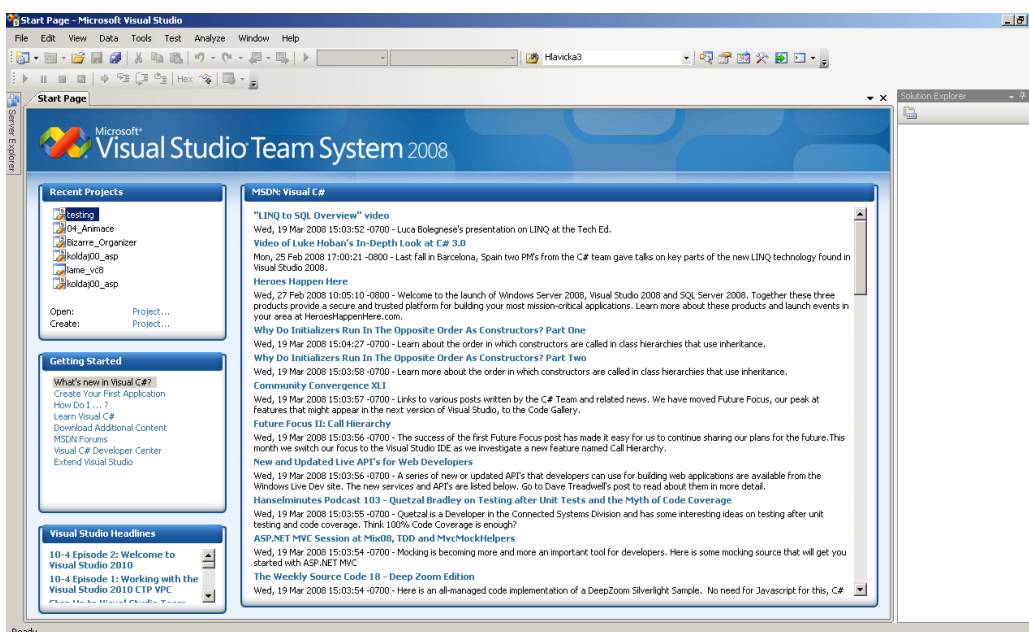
Start Page - Microsoft Visual Studio

File Edit View Data Tools Test Analyze Window Help

Hlavicka3

Hex

Start Page

Solution Explorer

Server Explorer

Microsoft® Visual Studio Team System 2008

Recent Projects

testing
04_Animace
Bizarre_Organizer
koldaj00_asp
lame_vc8
koldaj00_asp

Open: Project...
Create: Project...

Getting Started

What's new in Visual C#?
Create Your First Application
How Do I ... ?
Learn Visual C#
Download Additional Content
MSDN Forums
Visual C# Developer Center
Extend Visual Studio

Visual Studio Headlines

10-4 Episode 2: Welcome to Visual Studio 2010
10-4 Episode 1: Working with the Visual Studio 2010 CTP VPC
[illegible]

MSDN: Visual C#

"LINQ to SQL Overview" video
Wed, 19 Mar 2008 15:03:52 -0700 - Luca Bolegnese's presentation on LINQ at the Tech Ed.

Video of Luke Hoban's In-Depth Look at C# 3.0
Mon, 25 Feb 2008 17:00:21 -0800 - Last fall in Barcelona, Spain two PM's from the C# team gave talks on key parts of the new LINQ technology found in Visual Studio 2008.

Heroes Happen Here
Wed, 27 Feb 2008 10:05:10 -0800 - Welcome to the launch of Windows Server 2008, Visual Studio 2008 and SQL Server 2008. Together these three products provide a secure and trusted platform for building your most mission-critical applications. Learn more about these products and launch events in your area at HeroesHappenHere.com.

Why Do Initializers Run In The Opposite Order As Constructors? Part One
Wed, 19 Mar 2008 15:04:27 -0700 - Learn about the order in which constructors are called in class hierarchies that use inheritance.

Why Do Initializers Run In The Opposite Order As Constructors? Part Two
Wed, 19 Mar 2008 15:03:58 -0700 - Learn more about the order in which constructors are called in class hierarchies that use inheritance.

Community Convergence XLI
Wed, 19 Mar 2008 15:03:57 -0700 - Links to various posts written by the C# Team and related news. We have moved Future Focus, our peak at features that might appear in the next version of Visual Studio, to the Code Gallery.

Future Focus II: Call Hierarchy
Wed, 19 Mar 2008 15:03:56 -0700 - The success of the first Future Focus post has made it easy for us to continue sharing our plans for the future. This month we switch our focus to the Visual Studio IDE as we investigate a new feature named Call Hierarchy.

New and Updated Live API's for Web Developers
Wed, 19 Mar 2008 15:03:56 -0700 - A series of new or updated API's that developers can use for building web applications are available from the Windows Live Dev site. The new services and API's are listed below. Go to Dave Treadwell's post to read about them in more detail.

Hanselminutes Podcast 103 - Quetzal Bradley on Testing after Unit Tests and the Myth of Code Coverage
Wed, 19 Mar 2008 15:03:55 -0700 - Quetzal is a Developer in the Connected Systems Division and has some interesting ideas on testing after unit testing and code coverage. Think 100% Code Coverage is enough?

ASP.NET MVC Session at Mix08, TDD and MvcMockHelpers
Wed, 19 Mar 2008 15:03:54 -0700 - Mocking is becoming more and more an important tool for developers. Here is some mocking source that will get you started with ASP.NET MVC

The Weekly Source Code 18 - Deep Zoom Edition
Wed, 19 Mar 2008 15:03:54 -0700 - Here is an all-managed code implementation of a DeepZoom Silverlight Sample. No need for Javascript for this, C#

Ready